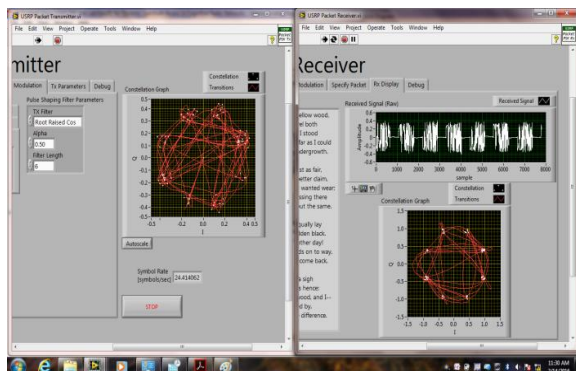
USRP Packet Transmitter.vi

File Edit View Project Operate Tools Window Help

mitter

Modulation Tx Parameters Debug

Pulse Shaping Filter Parameters

TX Filter

Root Raised Cos

Alpha

0.50

Filter Length

6

Constellation Graph

Constellation

Transitions

0.5 0.4 0.3 0.2 0.1 0 -0.1 -0.2 -0.3 -0.4 -0.5

Q

-0.5 -0.2 0.0 0.2 0.4 0.5

I

Autoscale

Symbol Rate (symbols/sec) 24.414062

STOP

USRP Packet Receiver.vi

File Edit View Project Operate Tools Window Help

Receiver

Modulation Specify Packet Rx Display Debug

ellow wood, el both I stood far as I could ndergrowth.

st as fair, etter claim, wanted wear; ssing there out the same.

qually lay dden black. ither day! ds on to way, come back.

a sigh s hence: wood, and I— ed by, difference.

Received Signal (Raw)

Received Signal

0.6 0.4 0.2 0 -0.2 -0.4 -0.6

Amplitude

0 1000 2000 3000 4000 5000 6000 7000 8000

sample

Constellation Graph

Constellation

Transitions

1.5 1.0 0.5 0.0 -0.5 -1.0 -1.5

Q

-1.5 -1.0 -0.5 0.0 0.5 1.0 1.5

I

11:30 AM